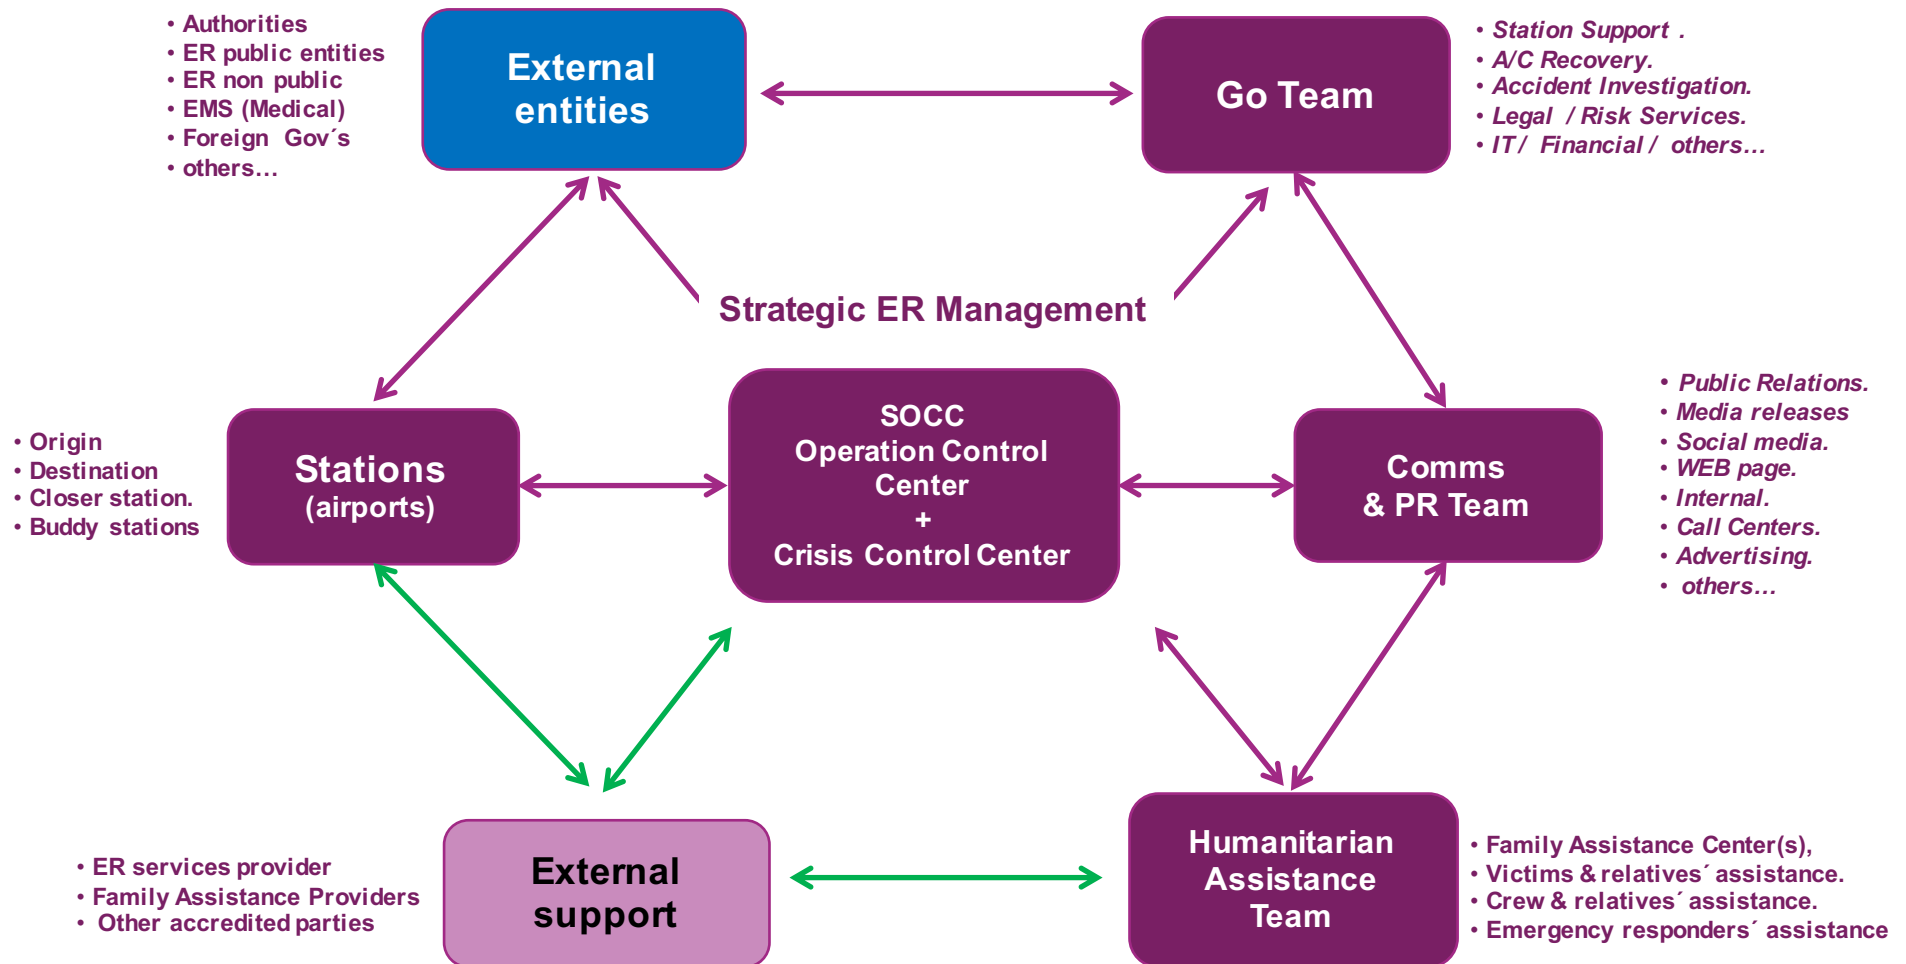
• Authorities
• ER public entities
• ER non public
• EMS (Medical)
• Foreign Gov´s
• others…

External entities

Go Team

• Station Support .
• A/C Recovery.
• Accident Investigation.
• Legal / Risk Services.
• IT/ Financial / others…

Strategic ER Management

• Origin
• Destination
• Closer station.
• Buddy stations

Stations (airports)

SOCC
Operation Control Center
+
Crisis Control Center

Comms & PR Team

• Public Relations.
• Media releases
• Social media.
• WEB page.
• Internal.
• Call Centers.
• Advertising.
• others…

• ER services provider
• Family Assistance Providers
• Other accredited parties

External support

Humanitarian Assistance Team

• Family Assistance Center(s),
• Victims & relatives´ assistance.
• Crew & relatives´ assistance.
• Emergency responders´ assistance